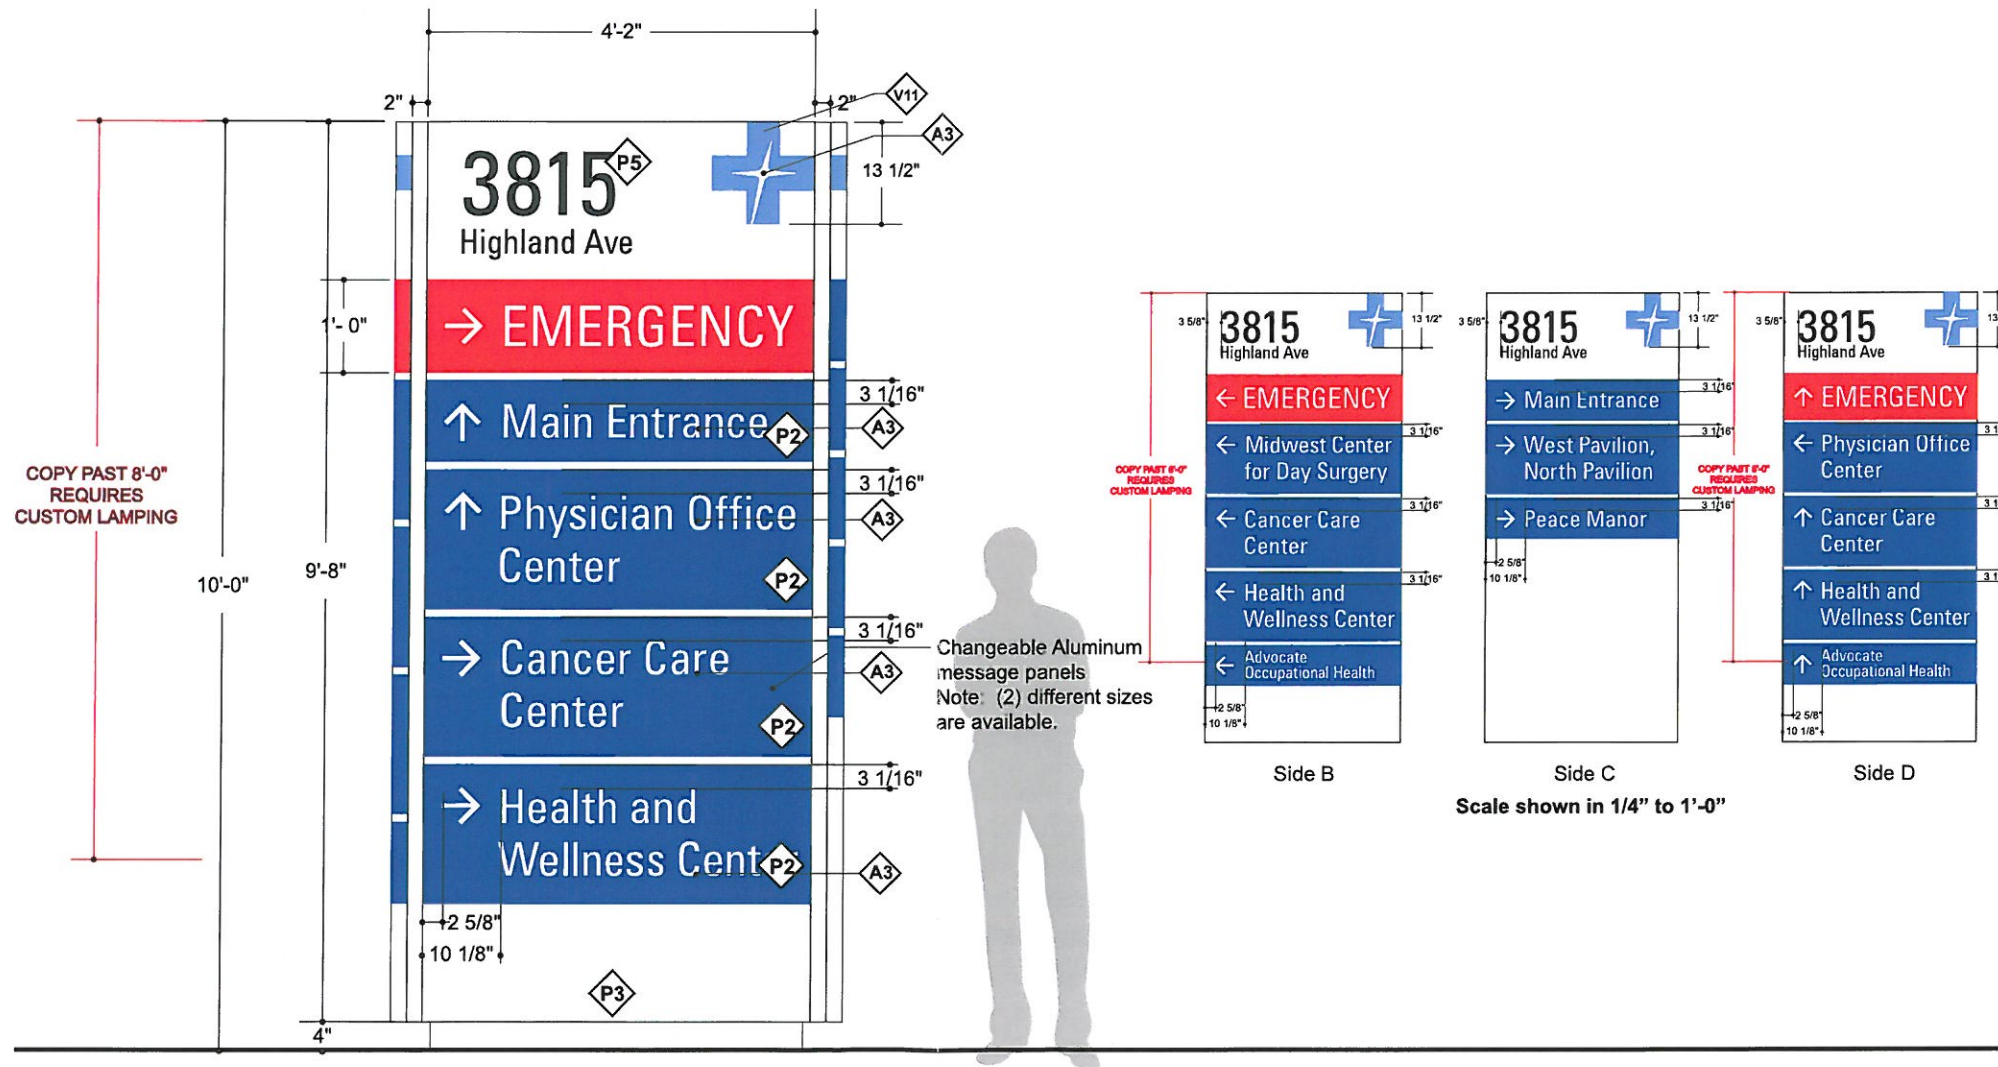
4'-2"

2"

2"

V11

A3

3815

P5

13 1/2"

Highland Ave

1'- 0"

→ EMERGENCY

3 1/16"

↑ Main Entrance

P2

A3

3 1/16"

COPY PAST 8'-0" REQUIRES CUSTOM LAMPING

↑ Physician Office Center

A3

10'-0"

9'-8"

P2

3 1/16"

→ Cancer Care Center

Changeable Aluminum message panels Note: (2) different sizes are available.

A3

P2

3 1/16"

→ Health and Wellness Cent

P2

A3

2 5/8"

10 1/8"

P3

4"

3 5/8"

3815 Highland Ave

13 1/2"

← EMERGENCY

3 1/16"

COPY PAST 8'-0" REQUIRES CUSTOM LAMPING

← Midwest Center for Day Surgery

3 1/16"

← Cancer Care Center

3 1/16"

← Health and Wellness Center

← Advocate Occupational Health

2 5/8"

10 1/8"

Side B

3 5/8"

3815 Highland Ave

13 1/2"

3 1/16"

→ Main Entrance

3 1/16"

→ West Pavilion, North Pavilion

3 1/16"

→ Peace Manor

2 5/8"

10 1/8"

Side C

Scale shown in 1/4" to 1'-0"

COPY PAST 8'-0" REQUIRES CUSTOM LAMPING

3 5/8"

3815 Highland Ave

13

↑ EMERGENCY

3 1

← Physician Office Center

3 1

↑ Cancer Care Center

3 1

↑ Health and Wellness Center

↑ Advocate Occupational Health

2 5/8"

10 1/8"

Side D